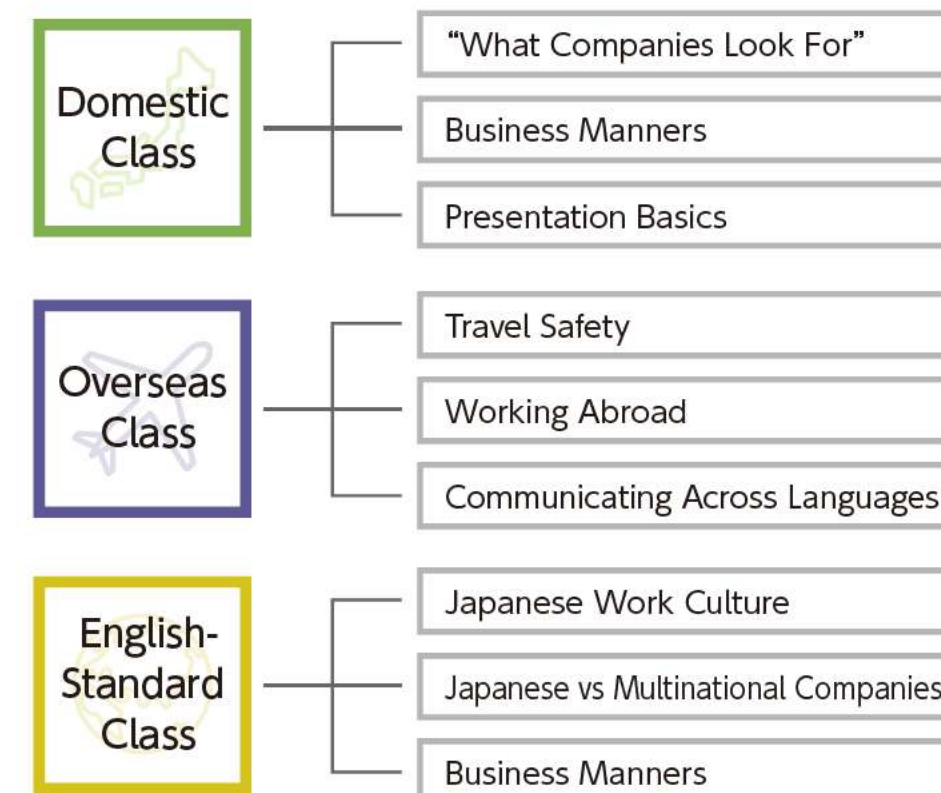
Domestic Class

“What Companies Look For”

Business Manners

Presentation Basics

Overseas Class

Travel Safety

Working Abroad

Communicating Across Languages

English-Standard Class

Japanese Work Culture

Japanese vs Multinational Companies

Business Manners